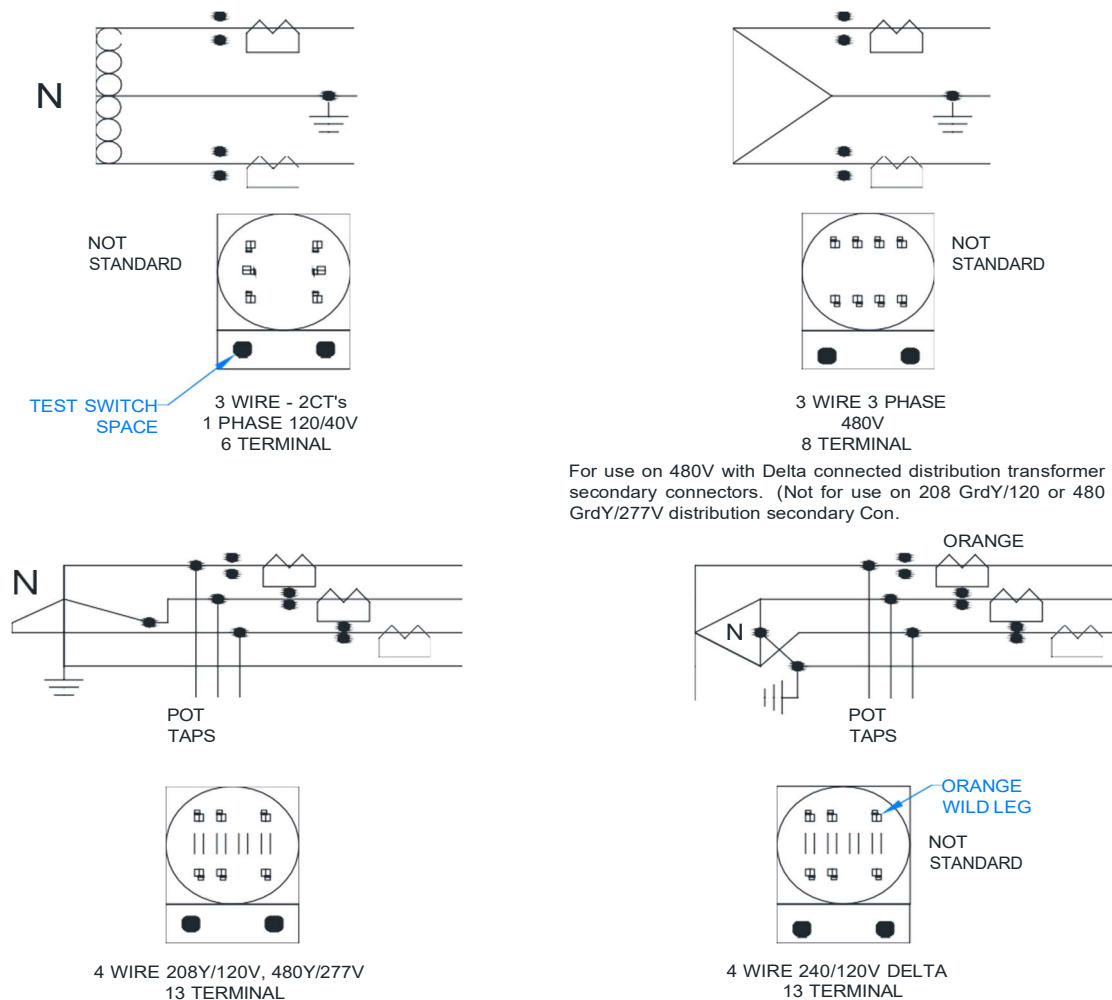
N

NOT STANDARD

TEST SWITCH SPACE

3 WIRE - 2CT's
1 PHASE 120/40V
6 TERMINAL

NOT STANDARD

3 WIRE 3 PHASE
480V
8 TERMINAL

For use on 480V with Delta connected distribution transformer secondary connectors. (Not for use on 208 GrdY/120 or 480 GrdY/277V distribution secondary Con.

N

POT TAPS

4 WIRE 208Y/120V, 480Y/277V
13 TERMINAL

ORANGE

N

POT TAPS

ORANGE WILD LEG

NOT STANDARD

4 WIRE 240/120V DELTA
13 TERMINAL